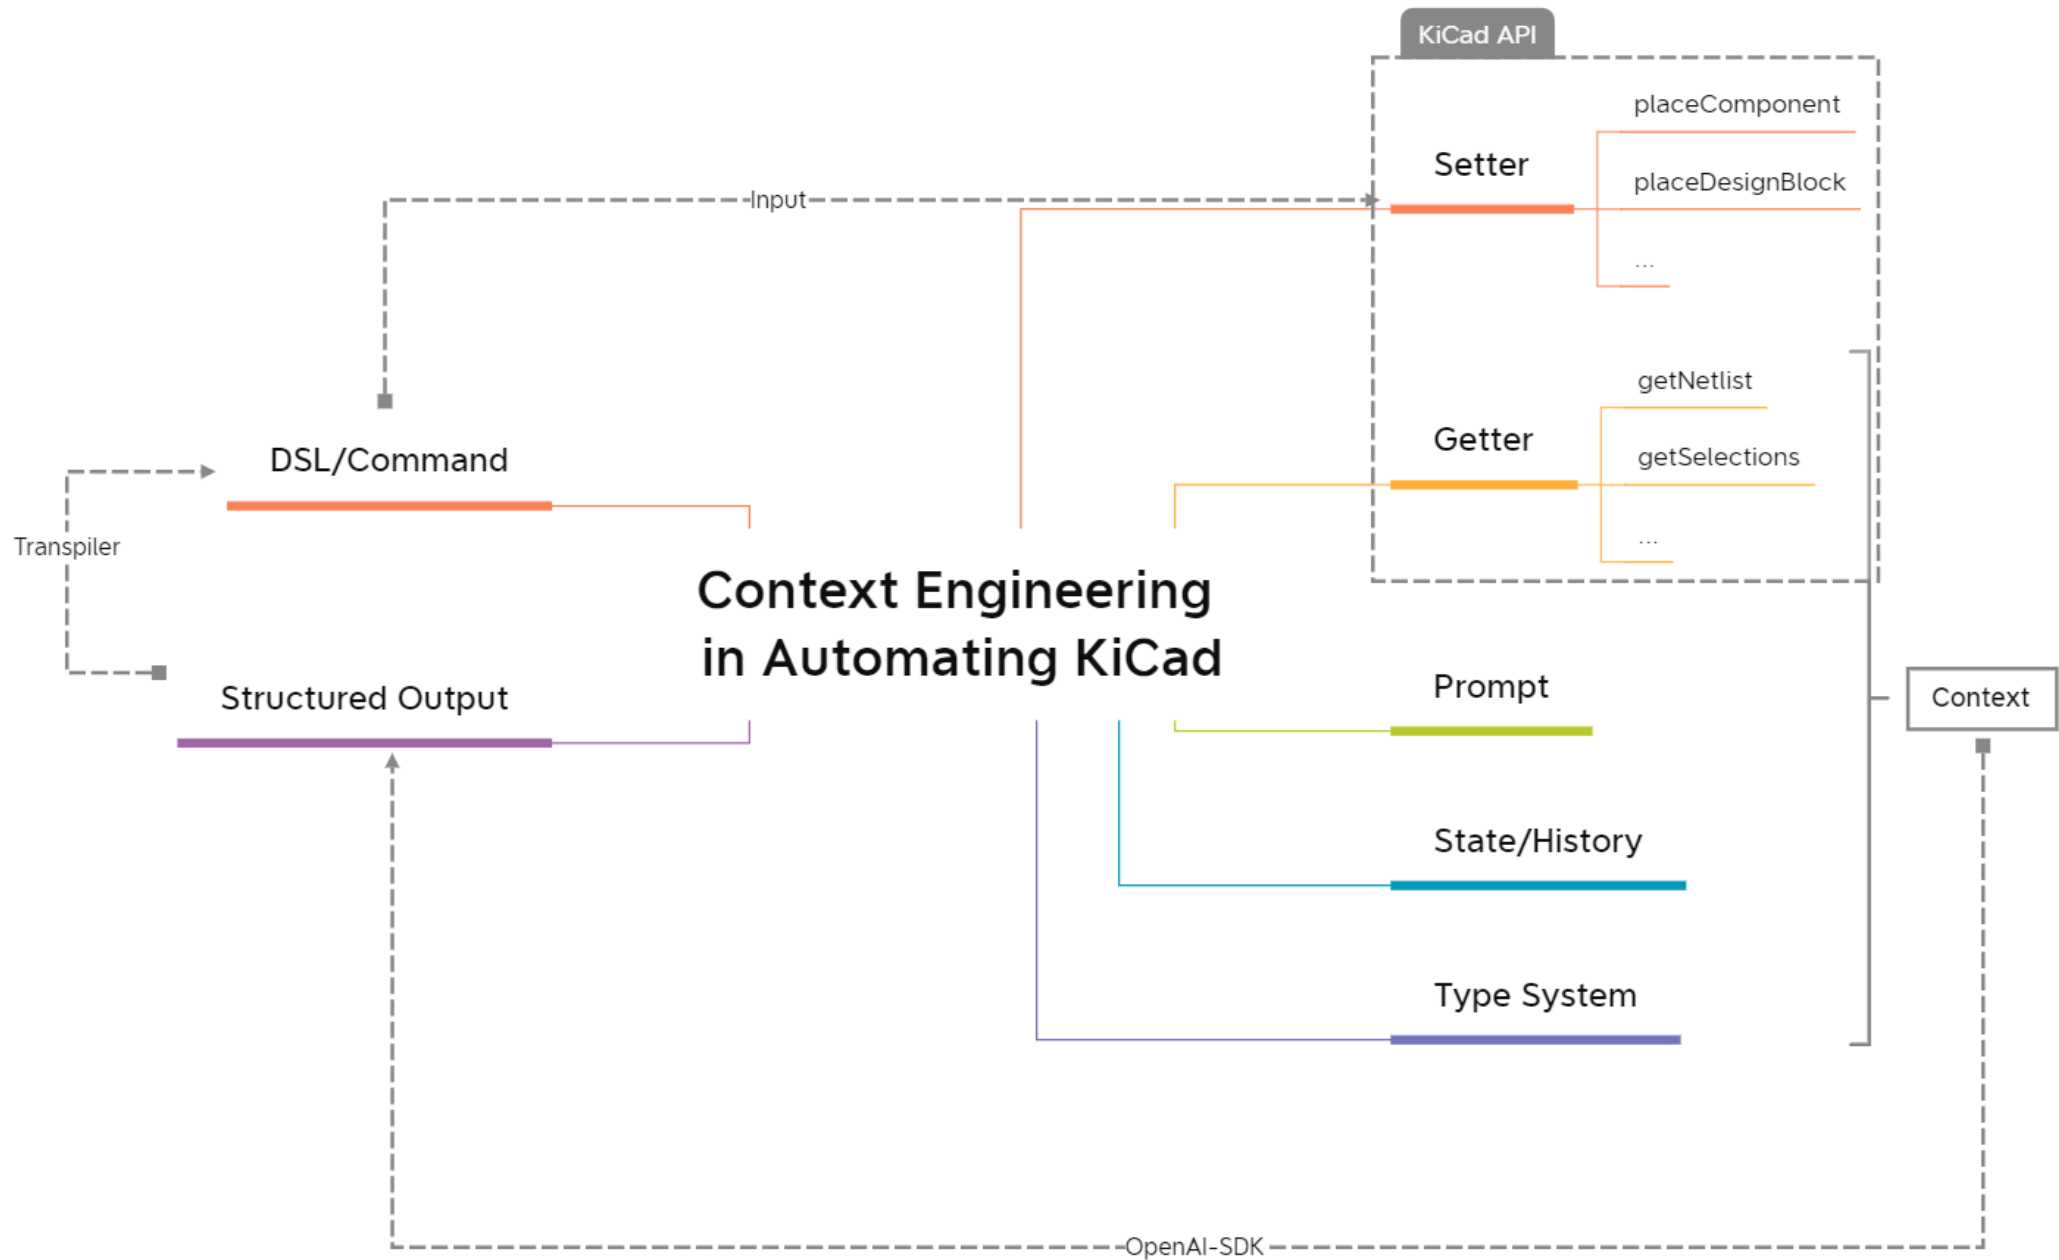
KiCad API

placeComponent

Setter

placeDesignBlock

Input

...

getNetlist

Getter

getSelections

DSL/Command

...

Transpiler

Context Engineering in Automating KiCad

Prompt

Context

Structured Output

State/History

Type System

OpenAI-SDK